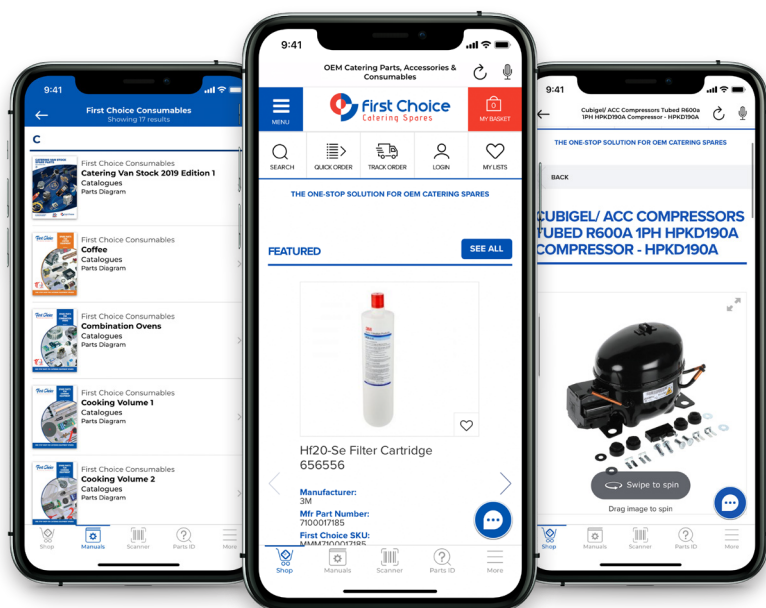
9:41

First Choice Consumables
Showing 17 results

C

First Choice Consumables
Catering Van Stock 2019 Edition 1
Catalogues
Parts Diagram

First Choice Consumables
Coffee
Catalogues
Parts Diagram

First Choice Consumables
Combination Ovens
Catalogues
Parts Diagram

First Choice Consumables
Cooking Volume 1
Catalogues
Parts Diagram

First Choice Consumables
Cooking Volume 2
Catalogues
Parts Diagram

Shop Manuals Scanner Parts ID More

9:41

OEM Catering Parts, Accessories & Consumables

MENU
First Choice
Catering Spares
0
MY BASKET

SEARCH QUICK ORDER TRACK ORDER LOGIN MY LISTS

THE ONE-STOP SOLUTION FOR OEM CATERING SPARES

FEATURED
SEE ALL

Hf20-Se Filter Cartridge 656556

Manufacturer:
3M
Mfr Part Number:
7100017185
First Choice SKU:
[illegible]

Shop Manuals Scanner Parts ID More

9:41

Cubigel/ ACC Compressors Tubed R600a 1PH HPKD190A Compressor - HPKD190A

THE ONE-STOP SOLUTION FOR OEM CATERING SPARES

BACK

CUBIGEL/ ACC COMPRESSORS TUBED R600A 1PH HPKD190A COMPRESSOR - HPKD190A

Swipe to spin
Drag image to spin

Shop Manuals Scanner Parts ID More